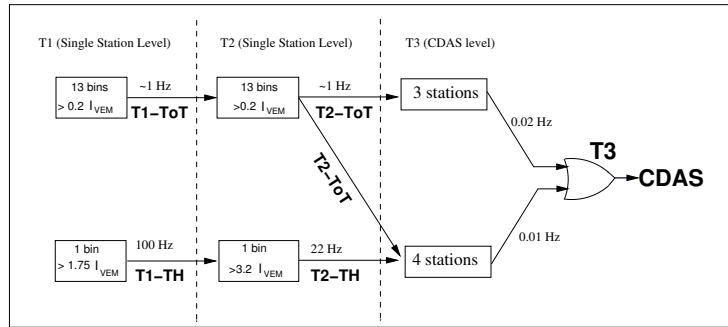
T1 (Single Station Level)

T2 (Single Station Level)

T3 (CDAS level)

13 bins
$> 0.2\ I_{VEM}$

~1 Hz

T1–ToT

13 bins
$>0.2\ I_{VEM}$

~1 Hz

T2–ToT

3 stations

0.02 Hz

T2–ToT

T3

CDAS

1 bin
$> 1.75\ I_{VEM}$

100 Hz

T1–TH

1 bin
$>3.2\ I_{VEM}$

22 Hz

T2–TH

4 stations

0.01 Hz